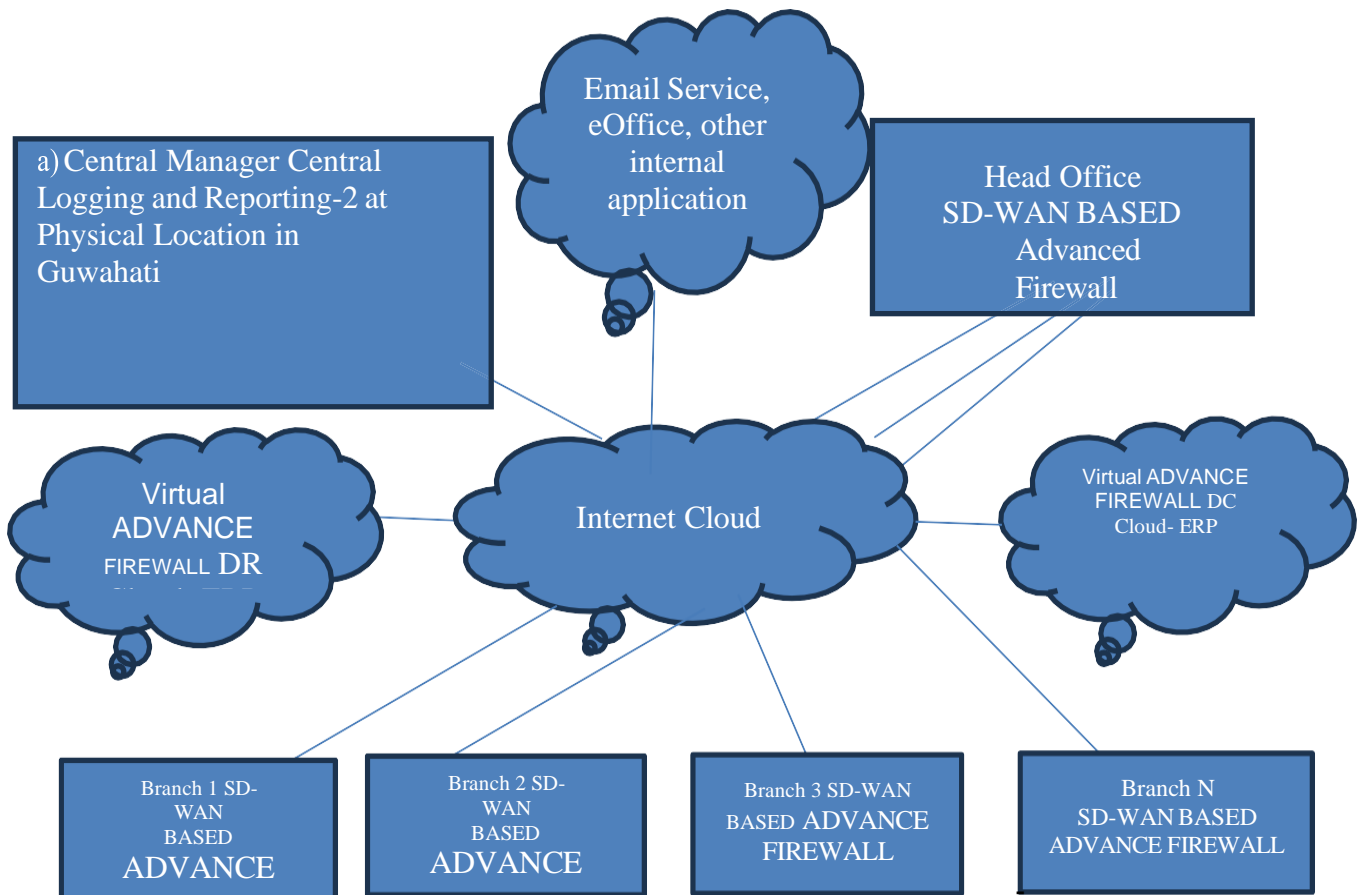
Email Service, eOffice, other internal application

a) Central Manager Central Logging and Reporting-2 at Physical Location in Guwahati

Head Office SD-WAN BASED Advanced Firewall

Virtual ADVANCE FIREWALL DR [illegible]

Internet Cloud

Virtual ADVANCE FIREWALL DC Cloud- ERP

Branch 1 SD-WAN BASED ADVANCE

Branch 2 SD-WAN BASED ADVANCE

Branch 3 SD-WAN BASED ADVANCE FIREWALL

Branch N SD-WAN BASED ADVANCE FIREWALL